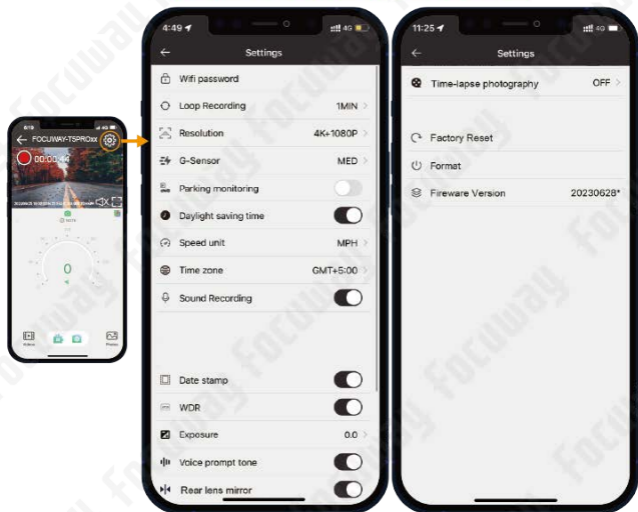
FOCUWAY-T5PROxx
00:00:44
0

4:49
4G
Settings
Wifi password
Loop Recording 1MIN
Resolution 4K+1080P
G-Sensor MED
Parking monitoring
Daylight saving time
Speed unit MPH
Time zone GMT+5:00
Sound Recording
Date stamp
WDR
Exposure 0.0
Voice prompt tone
Rear lens mirror

11:25
4G
Settings
Time-lapse photography OFF
Factory Reset
Format
Fireware Version 20230628*

Focuway